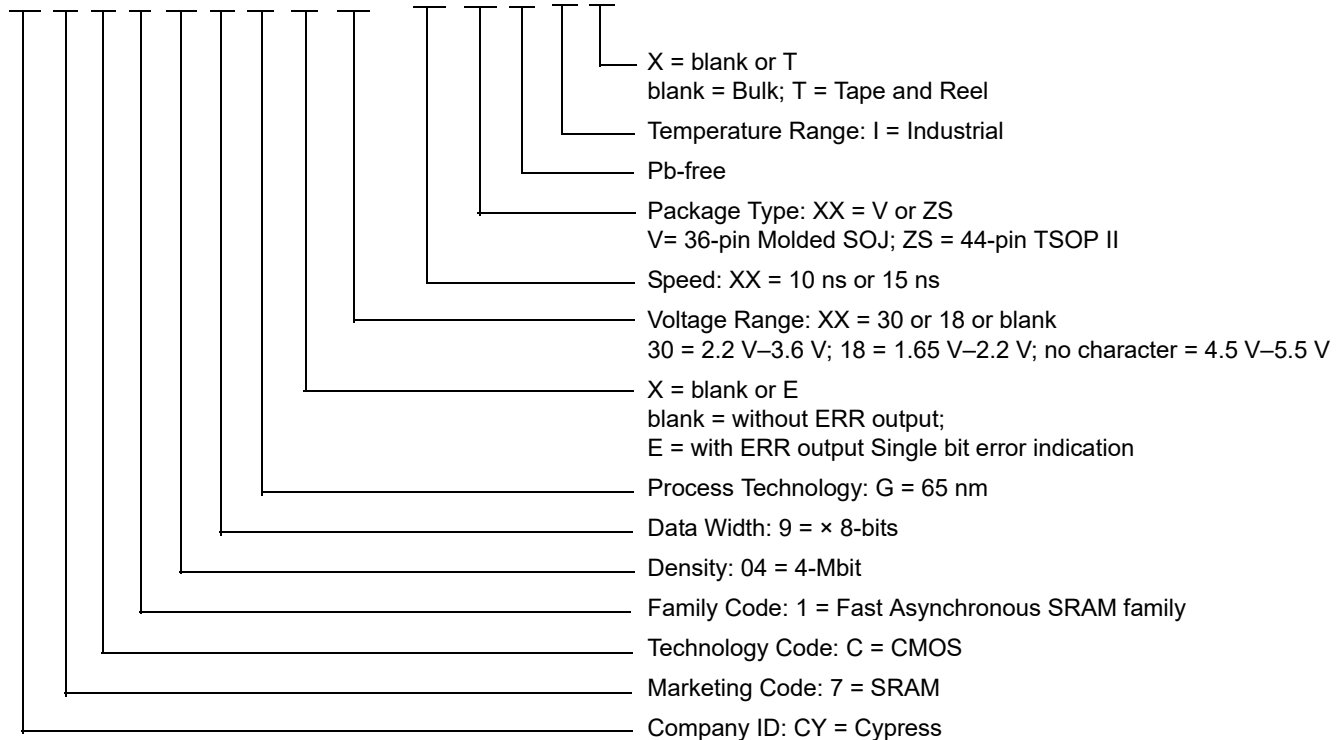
X = blank or T
blank = Bulk; T = Tape and Reel

Temperature Range: I = Industrial

Pb-free

Package Type: XX = V or ZS
V= 36-pin Molded SOJ; ZS = 44-pin TSOP II

Speed: XX = 10 ns or 15 ns

Voltage Range: XX = 30 or 18 or blank
30 = 2.2 V–3.6 V; 18 = 1.65 V–2.2 V; no character = 4.5 V–5.5 V

X = blank or E
blank = without ERR output;
E = with ERR output Single bit error indication

Process Technology: G = 65 nm

Data Width: 9 = × 8-bits

Density: 04 = 4-Mbit

Family Code: 1 = Fast Asynchronous SRAM family

Technology Code: C = CMOS

Marketing Code: 7 = SRAM

Company ID: CY = Cypress